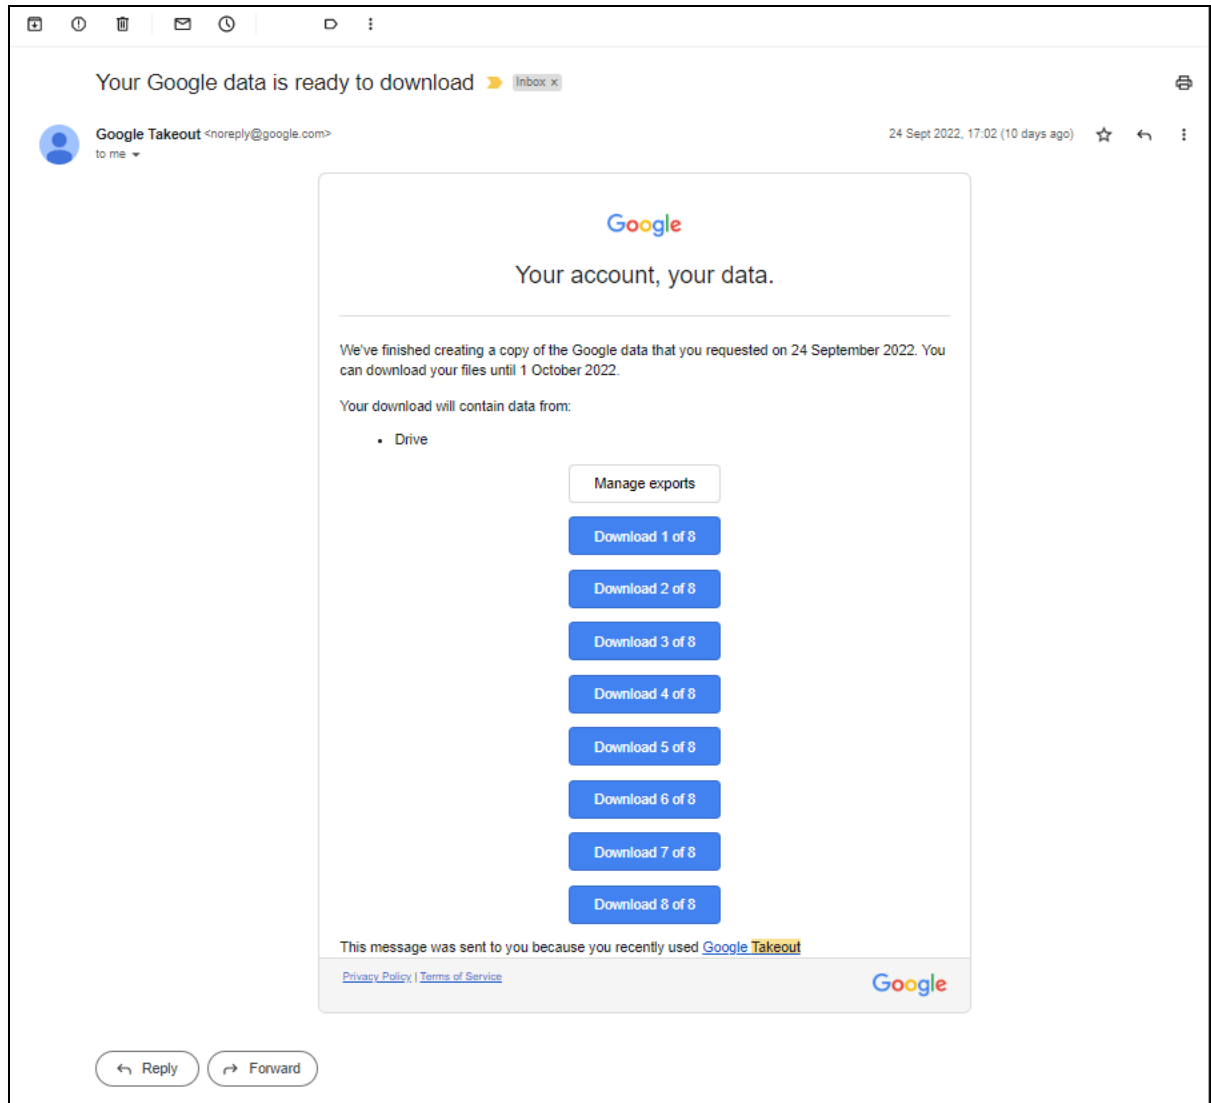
Your Google data is ready to download Inbox ×

Google Takeout <noreply@google.com>
to me

24 Sept 2022, 17:02 (10 days ago)

Google

Your account, your data.

We've finished creating a copy of the Google data that you requested on 24 September 2022. You can download your files until 1 October 2022.

Your download will contain data from:

- Drive

Manage exports

Download 1 of 8

Download 2 of 8

Download 3 of 8

Download 4 of 8

Download 5 of 8

Download 6 of 8

Download 7 of 8

Download 8 of 8

This message was sent to you because you recently used Google Takeout

Privacy Policy | Terms of Service

Google

Reply Forward